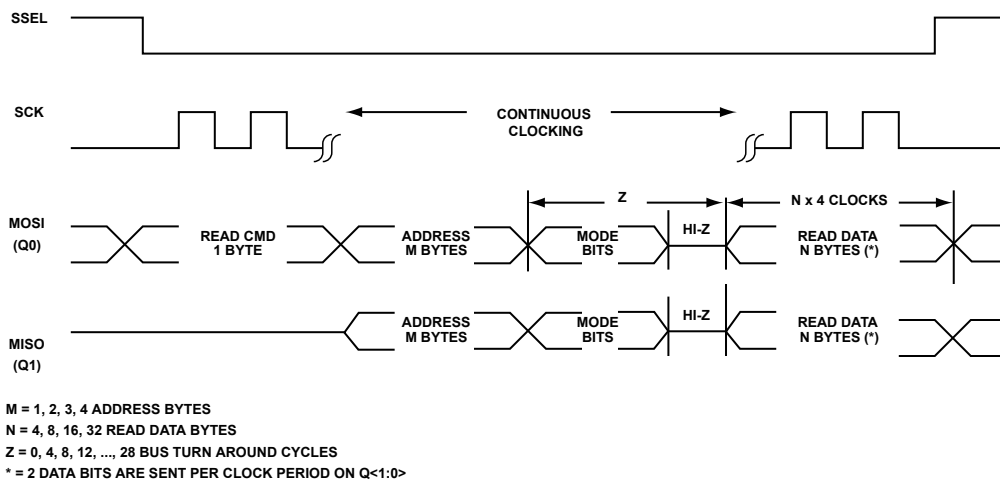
SSEL

SCK

CONTINUOUS CLOCKING

MOSI (Q0)

READ CMD 1 BYTE

ADDRESS M BYTES

Z

MODE BITS

HI-Z

N x 4 CLOCKS

READ DATA N BYTES (*)

MISO (Q1)

ADDRESS M BYTES

MODE BITS

HI-Z

READ DATA N BYTES (*)

M = 1, 2, 3, 4 ADDRESS BYTES
N = 4, 8, 16, 32 READ DATA BYTES
Z = 0, 4, 8, 12, ..., 28 BUS TURN AROUND CYCLES
* = 2 DATA BITS ARE SENT PER CLOCK PERIOD ON Q<1:0>